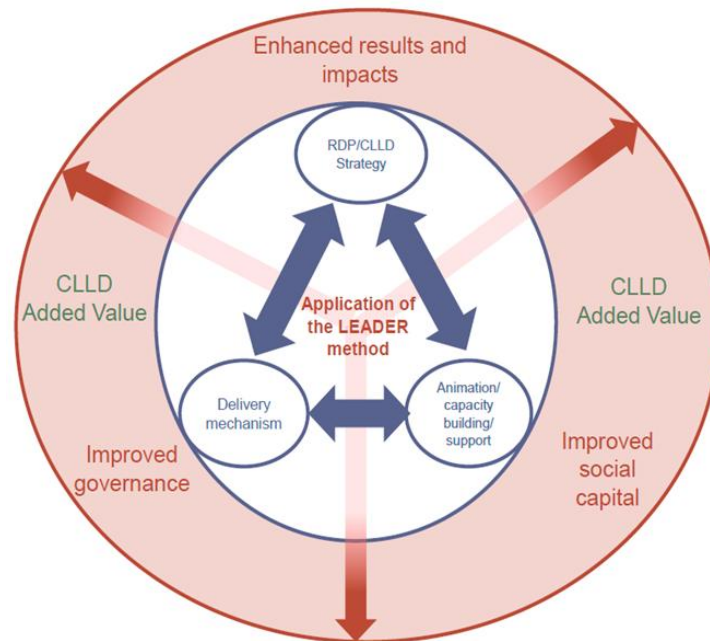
Enhanced results and impacts

RDP/CLLD Strategy

CLLD Added Value

Application of the LEADER method

CLLD Added Value

Delivery mechanism

Animation/ capacity building/ support

Improved governance

Improved social capital